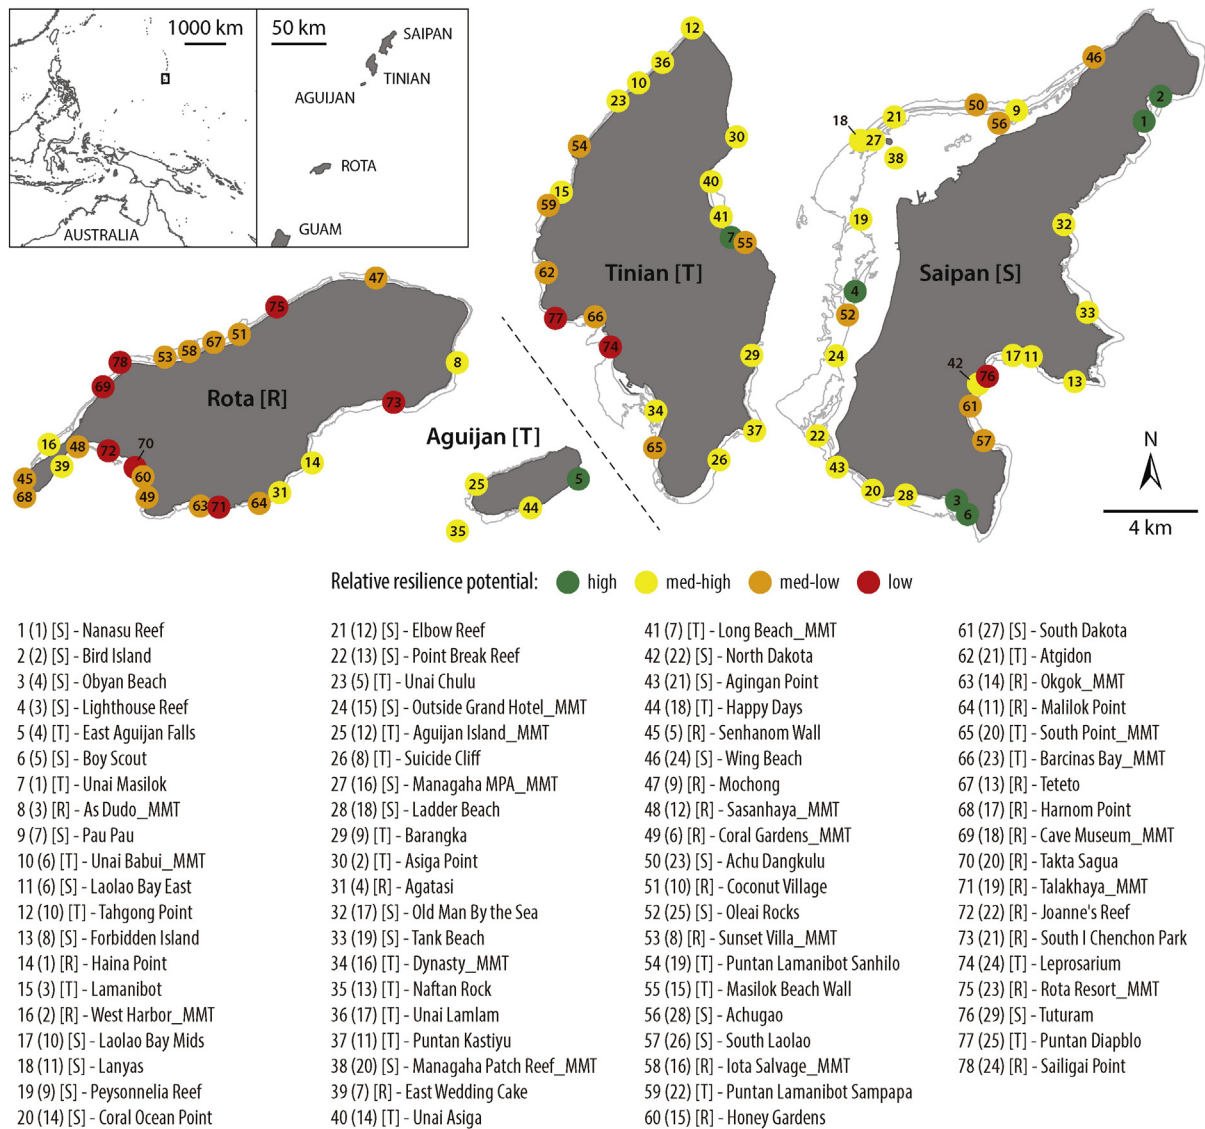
1000 km
AUSTRALIA

50 km
SAIPAN
TINIAN
AGUIJAN
ROTA
GUAM

12 36 10 23 54 30 40 15 59 41 7 55 62 77 66 74 29 34 37 65 26
Tinian [T]

46 2 1 50 9 56 21 18 27 38 19 32 4 52 24 33 42 17 11 76 13 61 22 57 43 20 28 3 6
Saipan [S]

N
4 km

47 75 51 67 58 53 78 69 8 73 16 48 72 70 39 60 45 49 68 63 71 64 31 14
Rota [R]

Aguijan [T]
25 5 44 35

Relative resilience potential: high med-high med-low low

1 (1) [S] - Nanasu Reef
2 (2) [S] - Bird Island
3 (4) [S] - Obyan Beach
4 (3) [S] - Lighthouse Reef
5 (4) [T] - East Aguijan Falls
6 (5) [S] - Boy Scout
7 (1) [T] - Unai Masilok
8 (3) [R] - As Dudo_MMT
9 (7) [S] - Pau Pau
10 (6) [T] - Unai Babui_MMT
11 (6) [S] - Laolao Bay East
12 (10) [T] - Tahgong Point
13 (8) [S] - Forbidden Island
14 (1) [R] - Haina Point
15 (3) [T] - Lamanibot
16 (2) [R] - West Harbor_MMT
17 (10) [S] - Laolao Bay Mids
18 (11) [S] - Lanyas
19 (9) [S] - Peysonnelia Reef
20 (14) [S] - Coral Ocean Point

21 (12) [S] - Elbow Reef
22 (13) [S] - Point Break Reef
23 (5) [T] - Unai Chulu
24 (15) [S] - Outside Grand Hotel_MMT
25 (12) [T] - Aguijan Island_MMT
26 (8) [T] - Suicide Cliff
27 (16) [S] - Managaha MPA_MMT
28 (18) [S] - Ladder Beach
29 (9) [T] - Barangka
30 (2) [T] - Asiga Point
31 (4) [R] - Agatasi
32 (17) [S] - Old Man By the Sea
33 (19) [S] - Tank Beach
34 (16) [T] - Dynasty_MMT
35 (13) [T] - Naftan Rock
36 (17) [T] - Unai Lamlam
37 (11) [T] - Puntan Kastiyu
38 (20) [S] - Managaha Patch Reef_MMT
39 (7) [R] - East Wedding Cake
40 (14) [T] - Unai Asiga

41 (7) [T] - Long Beach_MMT
42 (22) [S] - North Dakota
43 (21) [S] - Agingan Point
44 (18) [T] - Happy Days
45 (5) [R] - Senhanom Wall
46 (24) [S] - Wing Beach
47 (9) [R] - Mochong
48 (12) [R] - Sasanhaya_MMT
49 (6) [R] - Coral Gardens_MMT
50 (23) [S] - Achu Dangkulu
51 (10) [R] - Coconut Village
52 (25) [S] - Oleai Rocks
53 (8) [R] - Sunset Villa_MMT
54 (19) [T] - Puntan Lamanibot Sanhilo
55 (15) [T] - Masilok Beach Wall
56 (28) [S] - Achugao
57 (26) [S] - South Laolao
58 (16) [R] - Iota Salvage_MMT
59 (22) [T] - Puntan Lamanibot Sampapa
60 (15) [R] - Honey Gardens

61 (27) [S] - South Dakota
62 (21) [T] - Atgidon
63 (14) [R] - Okgok_MMT
64 (11) [R] - Malilok Point
65 (20) [T] - South Point_MMT
66 (23) [T] - Barcinas Bay_MMT
67 (13) [R] - Teteto
68 (17) [R] - Harnom Point
69 (18) [R] - Cave Museum_MMT
70 (20) [R] - Takta Sagua
71 (19) [R] - Talakhaya_MMT
72 (22) [R] - Joanne's Reef
73 (21) [R] - South I Chenchon Park
74 (24) [T] - Leprosarium
75 (23) [R] - Rota Resort_MMT
76 (29) [S] - Tuturam
77 (25) [T] - Puntan Diapblo
78 (24) [R] - Sailigai Point